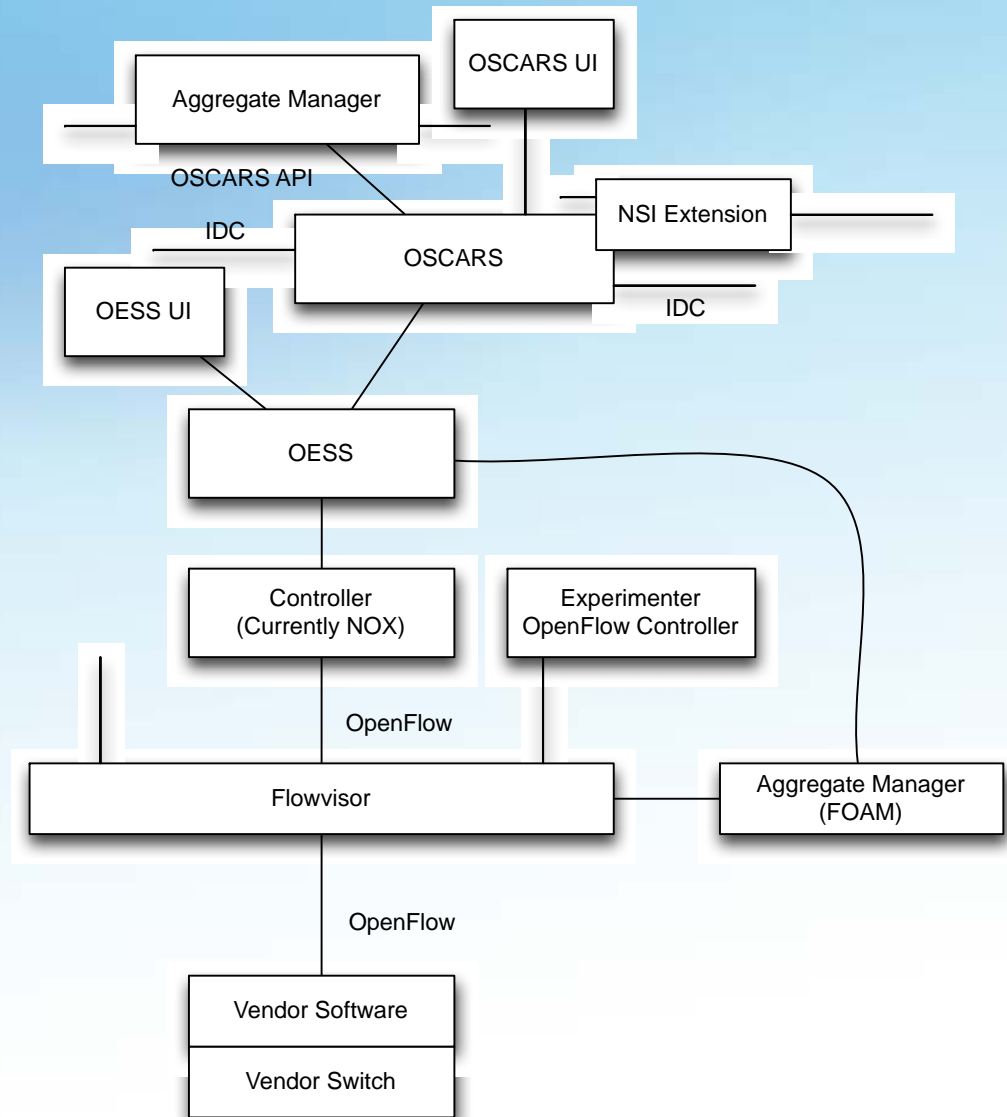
OSCARS UI

Aggregate Manager

OSCARS API

NSI Extension

IDC

OSCARS

IDC

OESS UI

OESS

Controller (Currently NOX)

Experimenter OpenFlow Controller

OpenFlow

Flowvisor

Aggregate Manager (FOAM)

OpenFlow

Vendor Software

Vendor Switch